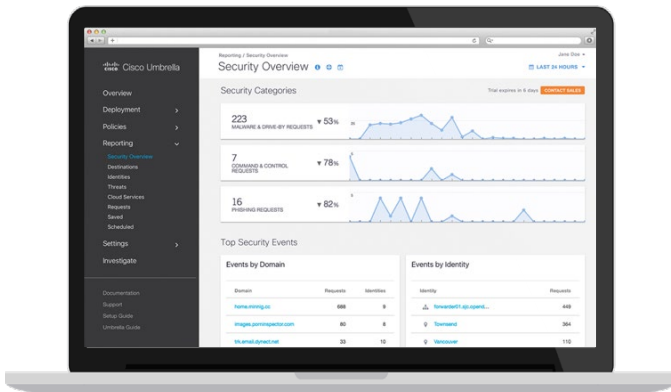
Cisco Umbrella

Overview
Deployment
Policies
Reporting
Security Overview
Destinations
Identities
Threats
Cloud Services
Requests
Saved
Scheduled
Settings
Investigate

Documentation
Support
Setup Guide
Umbrella Guide

Reporting / Security Overview
Jane Doe
Security Overview
LAST 24 HOURS

Security Categories
Trial expires in 4 days
CONTACT SALES

223
MALWARE & DRIVE-BY REQUESTS
▼53%

7
COMMAND & CONTROL REQUESTS
▼78%

16
PHISHING REQUESTS
▼82%

Top Security Events

Events by Domain

| Domain | Requests | Identities |
|---|---|---|
| home.mining.cc | 666 | 9 |
| images.porninspector.com | 80 | 8 |
| trk.email.dynect.net | 33 | 10 |

Events by Identity

| Identity | Requests |
|---|---|
| forwarder01.sjc.opend... | 449 |
| Townsend | 364 |
| Vancouver | 110 |